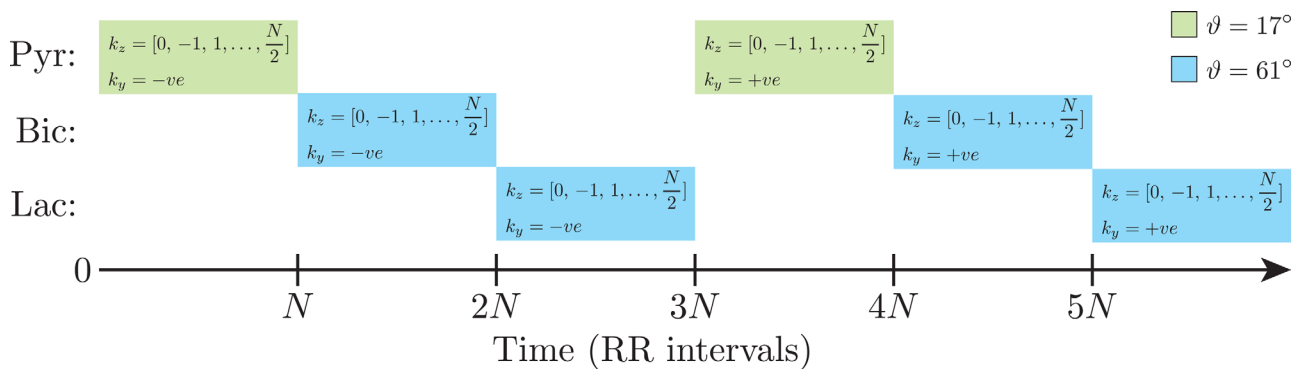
$\vartheta = 17^\circ$

$\vartheta = 61^\circ$

Pyr:

$k_z = [0, -1, 1, \ldots, \frac{N}{2}]$
$k_y = -ve$

$k_z = [0, -1, 1, \ldots, \frac{N}{2}]$
$k_y = +ve$

Bic:

$k_z = [0, -1, 1, \ldots, \frac{N}{2}]$
$k_y = -ve$

$k_z = [0, -1, 1, \ldots, \frac{N}{2}]$
$k_y = +ve$

Lac:

$k_z = [0, -1, 1, \ldots, \frac{N}{2}]$
$k_y = -ve$

$k_z = [0, -1, 1, \ldots, \frac{N}{2}]$
$k_y = +ve$

0

$N$

$2N$

$3N$

$4N$

$5N$

Time (RR intervals)